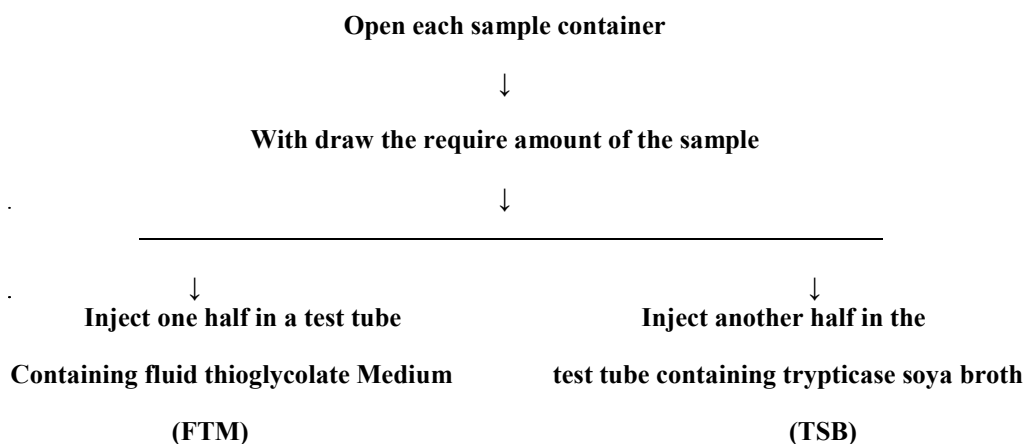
Open each sample container

↓

With draw the require amount of the sample

↓

↓

Inject one half in a test tube

Containing fluid thioglycolate Medium

(FTM)

↓

Inject another half in the

test tube containing trypticase soya broth

(TSB)